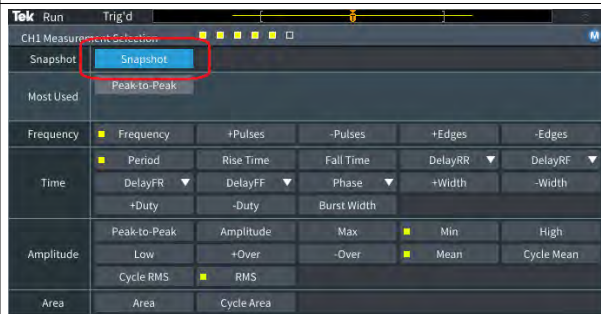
Tek Run Trig'd

CH1 Measurement Selection

| | | | | | |
|---|---|---|---|---|---|
| Snapshot | Snapshot | | | | |
| Most Used | Peak-to-Peak | | | | |
| Frequency | Frequency | +Pulses | -Pulses | +Edges | -Edges |
| Time | Period | Rise Time | Fall Time | DelayRR | DelayRF |
| | DelayFR | DelayFF | Phase | +Width | -Width |
| | +Duty | -Duty | Burst Width | | |
| Amplitude | Peak-to-Peak | Amplitude | Max | Min | High |
| | Low | +Over | -Over | Mean | Cycle Mean |
| | Cycle RMS | RMS | | | |
| Area | Area | Cycle Area | | | |